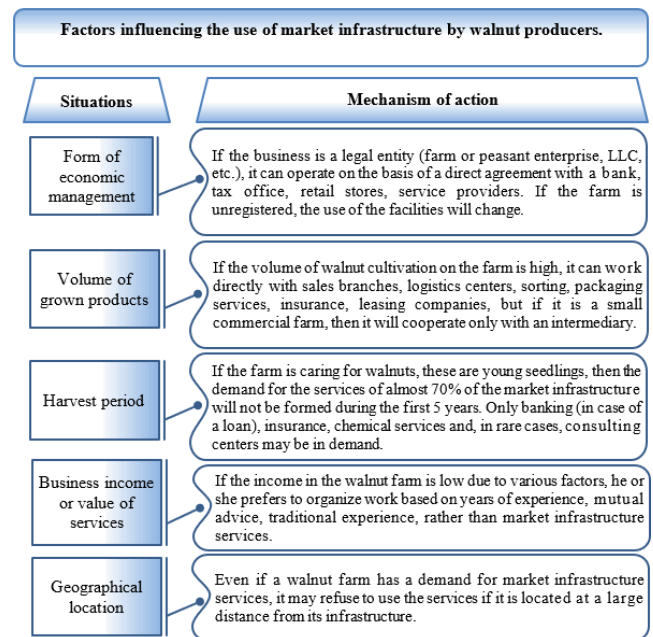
Factors influencing the use of market infrastructure by walnut producers.

Situations

Mechanism of action

Form of economic management

If the business is a legal entity (farm or peasant enterprise, LLC, etc.), it can operate on the basis of a direct agreement with a bank, tax office, retail stores, service providers. If the farm is unregistered, the use of the facilities will change.

Volume of grown products

If the volume of walnut cultivation on the farm is high, it can work directly with sales branches, logistics centers, sorting, packaging services, insurance, leasing companies, but if it is a small commercial farm, then it will cooperate only with an intermediary.

Harvest period

If the farm is caring for walnuts, these are young seedlings, then the demand for the services of almost 70% of the market infrastructure will not be formed during the first 5 years. Only banking (in case of a loan), insurance, chemical services and, in rare cases, consulting centers may be in demand.

Business income or value of services

If the income in the walnut farm is low due to various factors, he or she prefers to organize work based on years of experience, mutual advice, traditional experience, rather than market infrastructure services.

Geographical location

Even if a walnut farm has a demand for market infrastructure services, it may refuse to use the services if it is located at a large distance from its infrastructure.